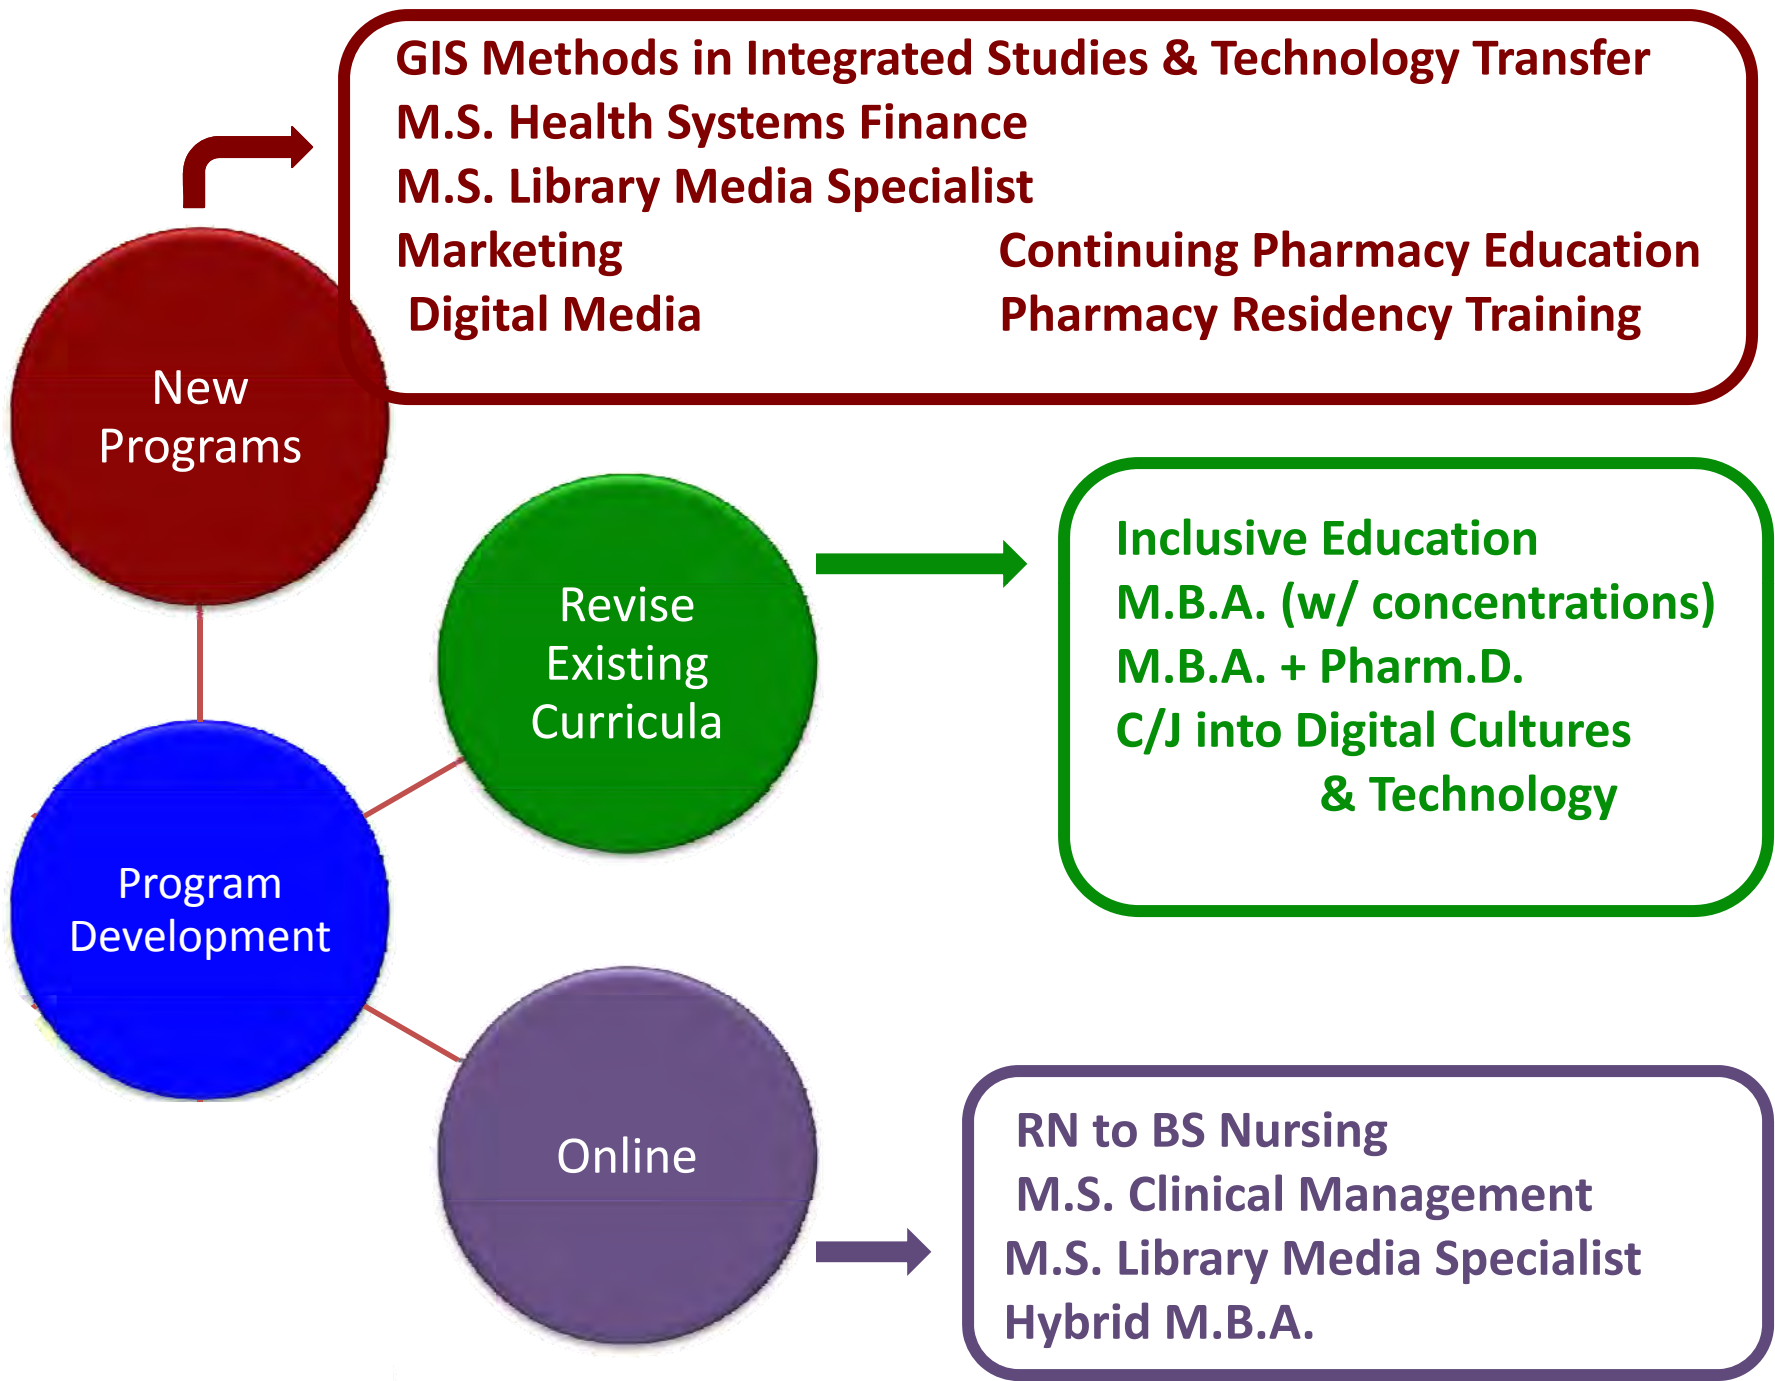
GIS Methods in Integrated Studies & Technology Transfer
M.S. Health Systems Finance
M.S. Library Media Specialist
Marketing
Digital Media

Continuing Pharmacy Education
Pharmacy Residency Training

New Programs

Revise Existing Curricula

Inclusive Education
M.B.A. (w/ concentrations)
M.B.A. + Pharm.D.
C/J into Digital Cultures & Technology

Program Development

Online

RN to BS Nursing
M.S. Clinical Management
M.S. Library Media Specialist
Hybrid M.B.A.